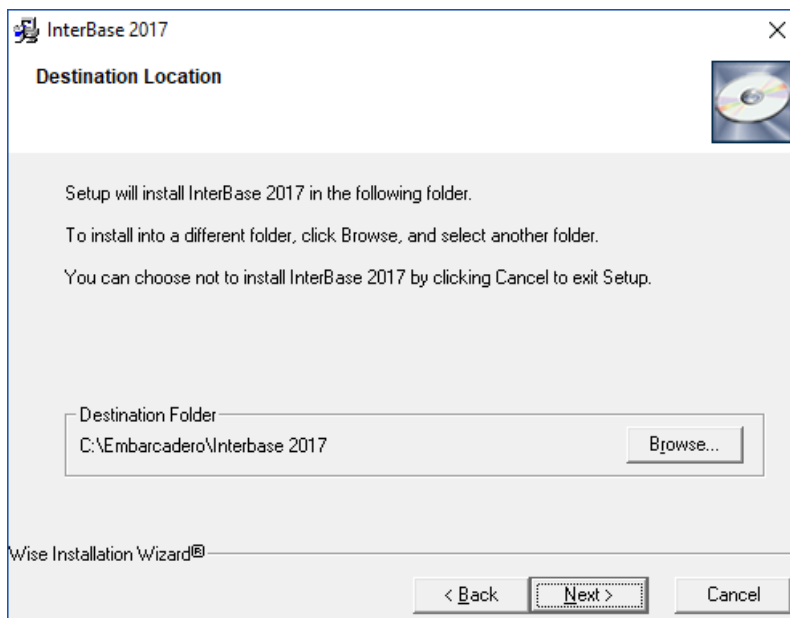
InterBase 2017

×

Destination Location

Setup will install InterBase 2017 in the following folder.

To install into a different folder, click Browse, and select another folder.

You can choose not to install InterBase 2017 by clicking Cancel to exit Setup.

Destination Folder

C:\Embarcadero\Interbase 2017

Browse...

Wise Installation Wizard®

< Back

Next >

Cancel